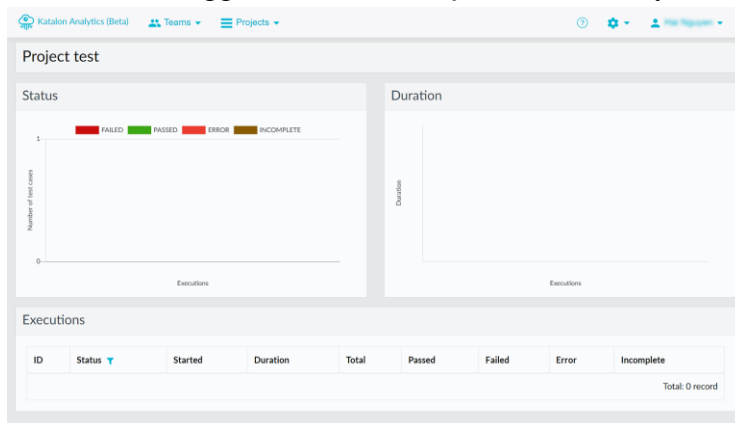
Katalon Analytics (Beta) Teams ▾ Projects ▾

? ▾ Hai Nguyen ▾

Project test

Status

FAILED PASSED ERROR INCOMPLETE

1

Number of test cases

0

Executions

Duration

Duration

Executions

Executions

| ID | Status | Started | Duration | Total | Passed | Failed | Error | Incomplete |
|---|---|---|---|---|---|---|---|---|

Total: 0 record